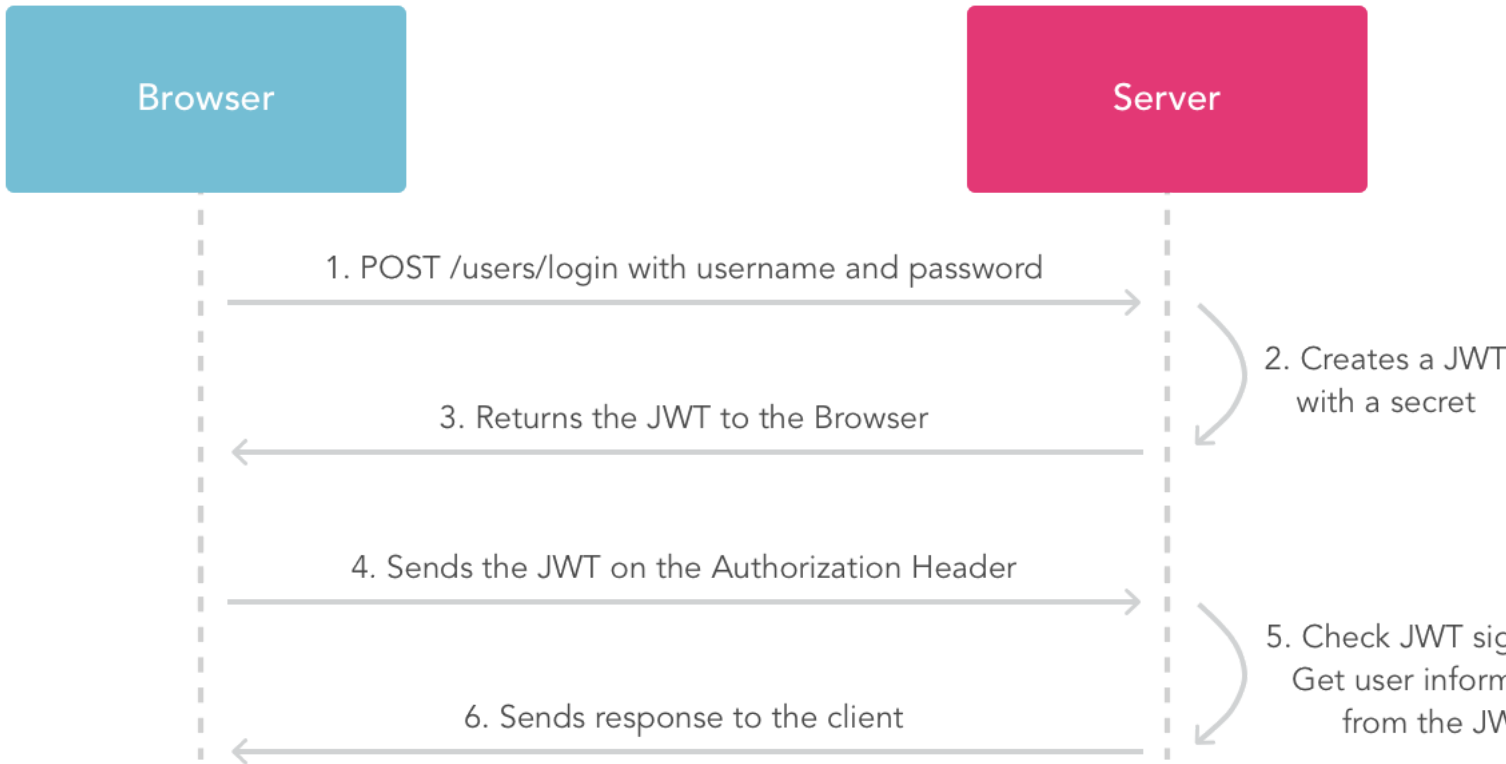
Browser

Server

1. POST /users/login with username and password

2. Creates a JWT with a secret

3. Returns the JWT to the Browser

4. Sends the JWT on the Authorization Header

5. Check JWT sig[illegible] Get user inform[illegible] from the JW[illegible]

6. Sends response to the client